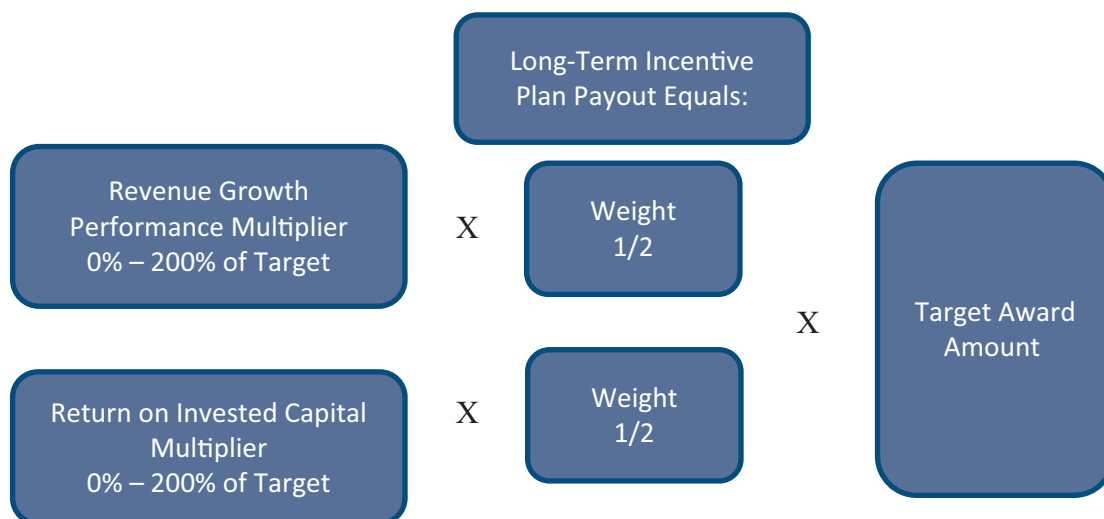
Long-Term Incentive Plan Payout Equals:

Revenue Growth Performance Multiplier 0% – 200% of Target

X

Weight 1/2

Return on Invested Capital Multiplier 0% – 200% of Target

X

Weight 1/2

X

Target Award Amount